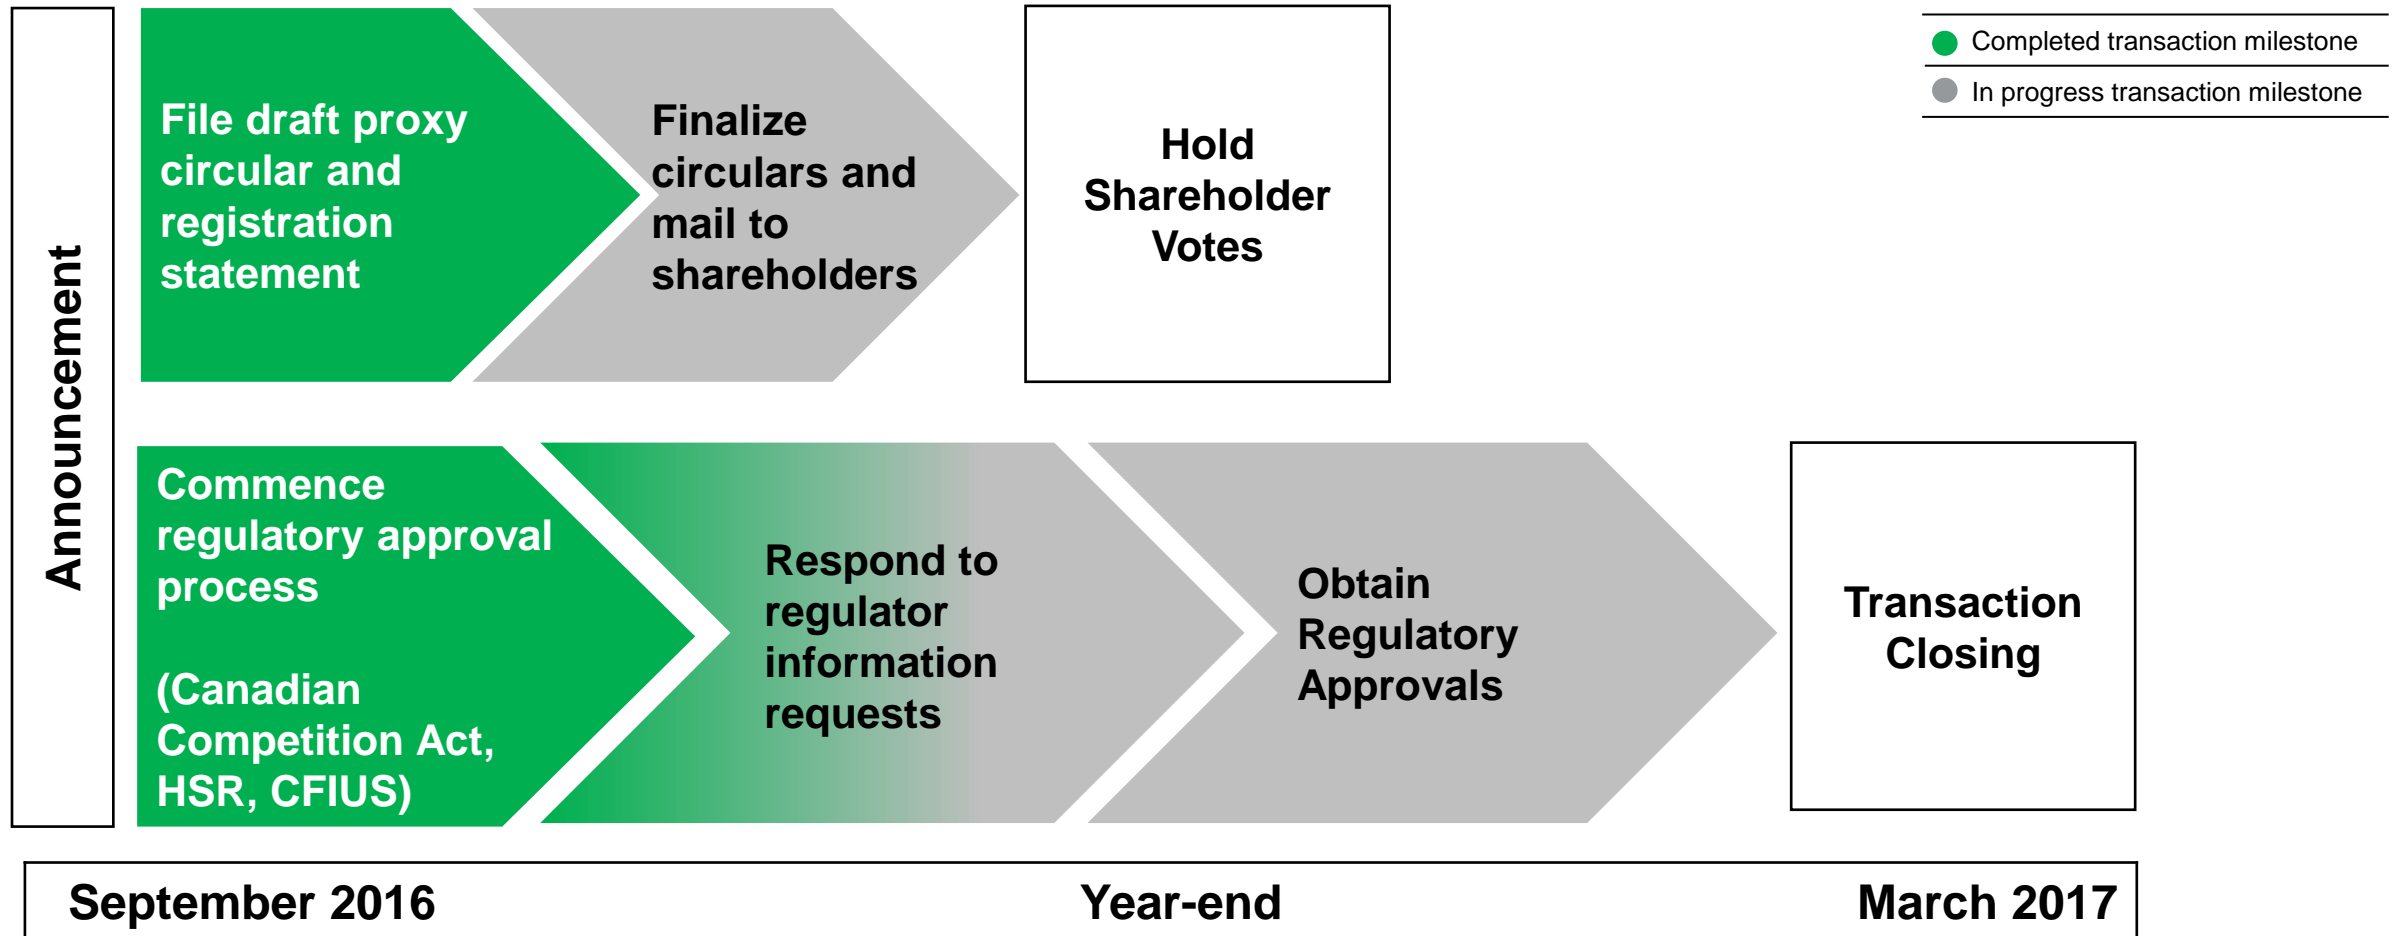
Completed transaction milestone
In progress transaction milestone

Announcement

File draft proxy circular and registration statement

Finalize circulars and mail to shareholders

Hold Shareholder Votes

Commence regulatory approval process

(Canadian Competition Act, HSR, CFIUS)

Respond to regulator information requests

Obtain Regulatory Approvals

Transaction Closing

September 2016
Year-end
March 2017